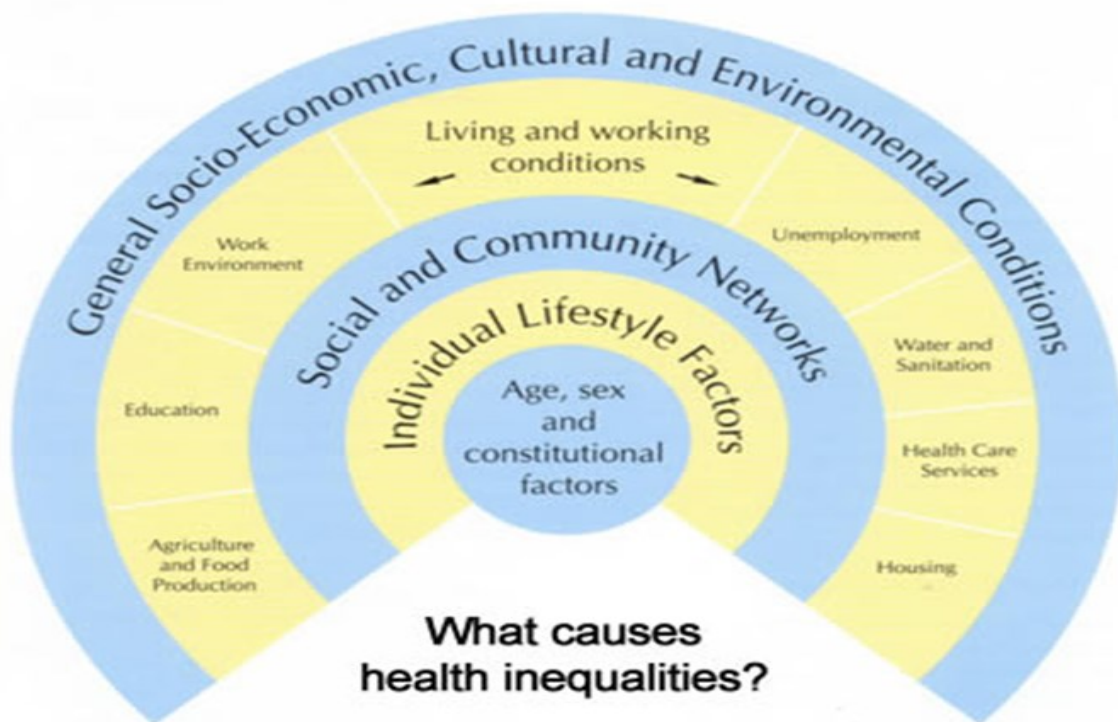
General Socio-Economic, Cultural and Environmental Conditions

Living and working conditions

Work Environment

Education

Agriculture and Food Production

Unemployment

Water and Sanitation

Health Care Services

Housing

Social and Community Networks

Individual Lifestyle Factors

Age, sex and constitutional factors

What causes health inequalities?